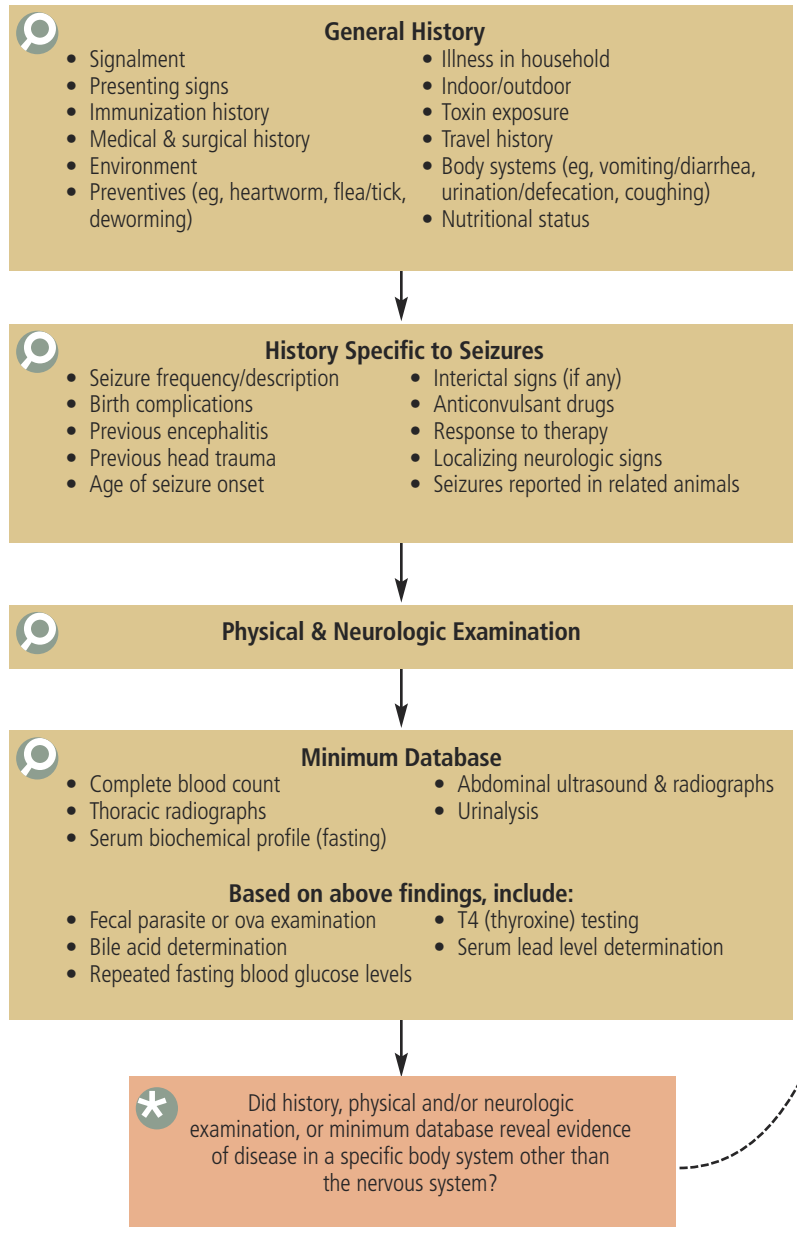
General History

- Signalment
- Presenting signs
- Immunization history
- Medical & surgical history
- Environment
- Preventives (eg, heartworm, flea/tick, deworming)
- Illness in household
- Indoor/outdoor
- Toxin exposure
- Travel history
- Body systems (eg, vomiting/diarrhea, urination/defecation, coughing)
- Nutritional status

History Specific to Seizures

- Seizure frequency/description
- Birth complications
- Previous encephalitis
- Previous head trauma
- Age of seizure onset
- Interictal signs (if any)
- Anticonvulsant drugs
- Response to therapy
- Localizing neurologic signs
- Seizures reported in related animals

Physical & Neurologic Examination

Minimum Database

- Complete blood count
- Thoracic radiographs
- Serum biochemical profile (fasting)
- Abdominal ultrasound & radiographs
- Urinalysis

Based on above findings, include:

- Fecal parasite or ova examination
- Bile acid determination
- Repeated fasting blood glucose levels
- T4 (thyroxine) testing
- Serum lead level determination

Did history, physical and/or neurologic examination, or minimum database reveal evidence of disease in a specific body system other than the nervous system?